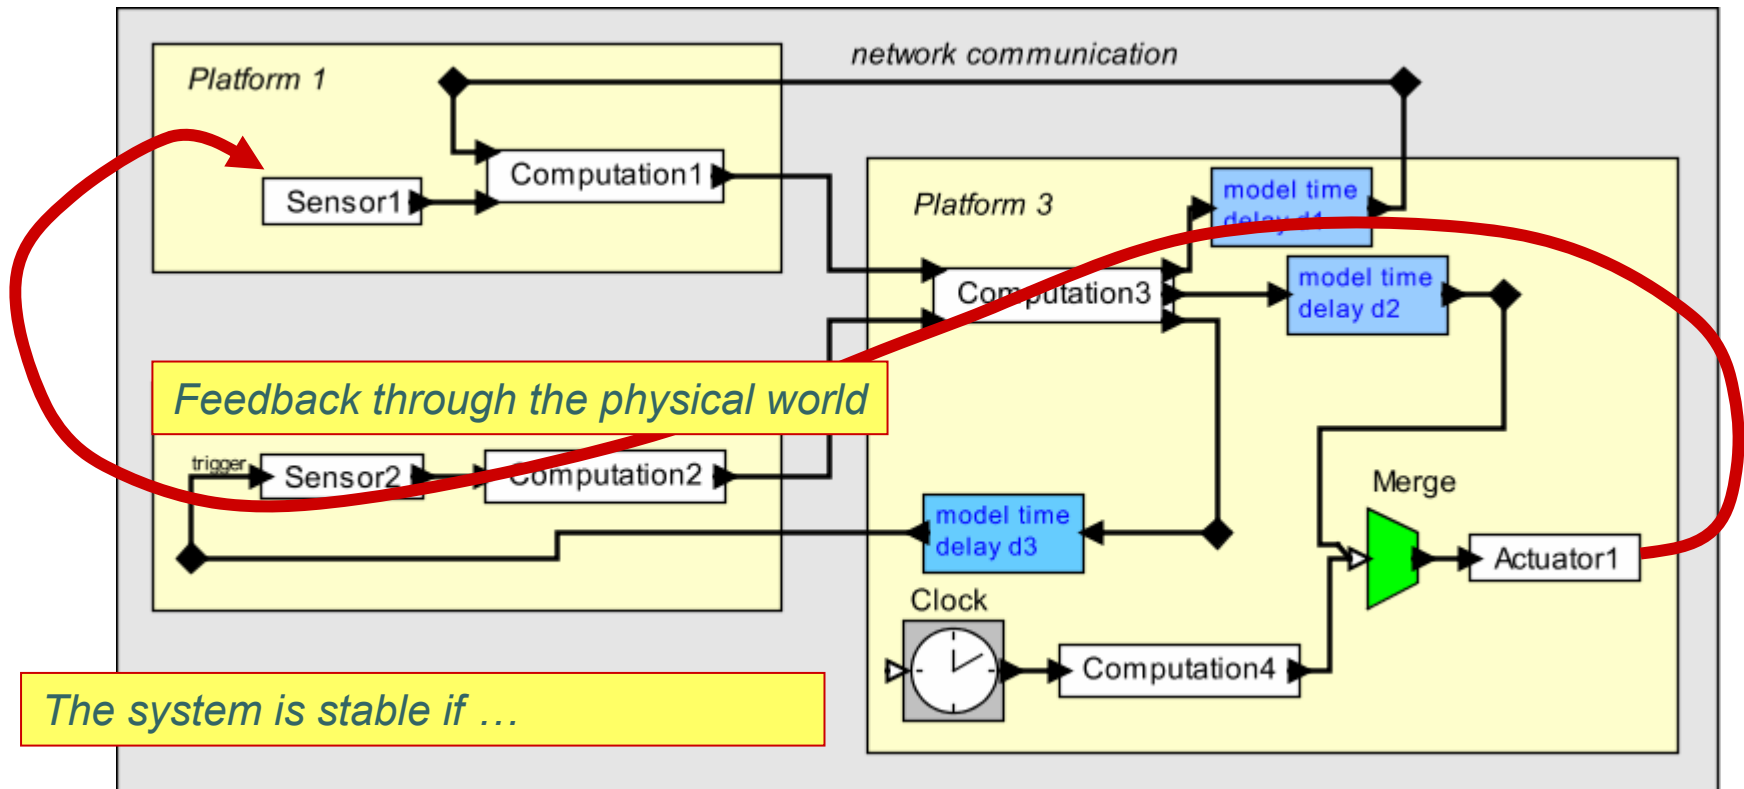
Platform 1

network communication

Computation1

Sensor1

Platform 3

model time delay d1

Computation3

model time delay d2

Feedback through the physical world

trigger

Sensor2

Computation2

model time delay d3

Merge

Actuator1

Clock

Computation4

The system is stable if …